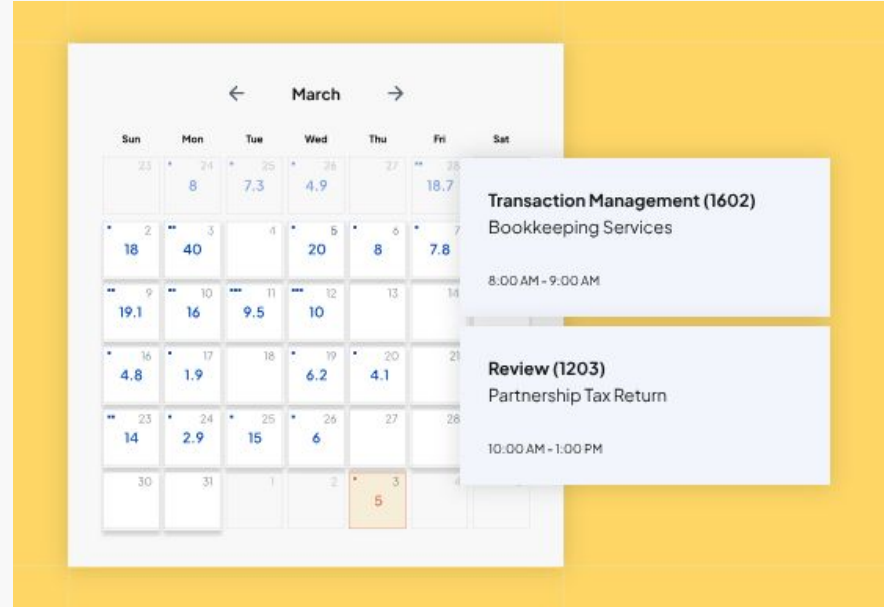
← March →

| Sun | Mon | Tue | Wed | Thu | Fri | Sat |
|---|---|---|---|---|---|---|
| 23 | 24 8 | 25 7.3 | 26 4.9 | 27 | 28 18.7 | |
| 2 18 | 3 40 | 4 | 5 20 | 6 8 | 7 7.8 | |
| 9 19.1 | 10 16 | 11 9.5 | 12 10 | 13 | 14 | |
| 16 4.8 | 17 1.9 | 18 | 19 6.2 | 20 4.1 | 21 | |
| 23 14 | 24 2.9 | 25 15 | 26 6 | 27 | 28 | |
| 30 | 31 | 1 | 2 | 3 5 | 4 | |

Transaction Management (1602)
Bookkeeping Services

8:00 AM - 9:00 AM

Review (1203)
Partnership Tax Return

10:00 AM - 1:00 PM